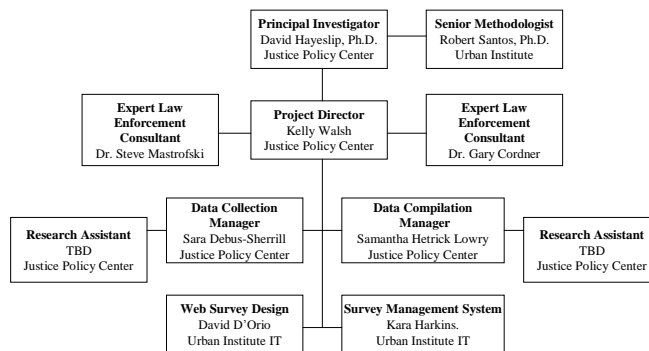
**Principal Investigator**
David Hayeslip, Ph.D.
Justice Policy Center

**Senior Methodologist**
Robert Santos, Ph.D.
Urban Institute

**Expert Law Enforcement Consultant**
Dr. Steve Mastrofski

**Project Director**
Kelly Walsh
Justice Policy Center

**Expert Law Enforcement Consultant**
Dr. Gary Cordner

**Research Assistant**
TBD
Justice Policy Center

**Data Collection Manager**
Sara Debus-Sherrill
Justice Policy Center

**Data Compilation Manager**
Samantha Hetrick Lowry
Justice Policy Center

**Research Assistant**
TBD
Justice Policy Center

**Web Survey Design**
David D'Orio
Urban Institute IT

**Survey Management System**
Kara Harkins.
Urban Institute IT